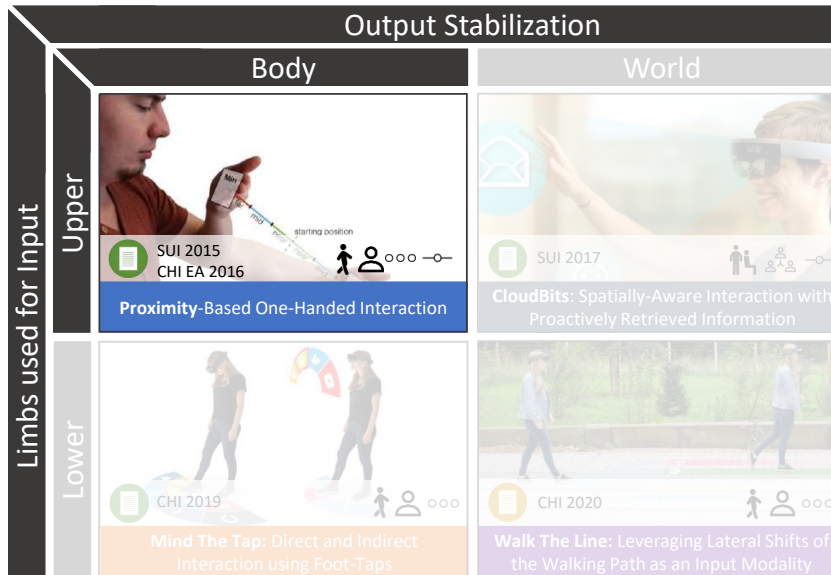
Output Stabilization

Limbs used for Input

Body

World

Upper

Lower

mid
starting position

SUI 2015
CHI EA 2016

**Proximity**-Based One-Handed Interaction

SUI 2017

**CloudBits**: Spatially-Aware Interaction with Proactively Retrieved Information

CHI 2019

**Mind The Tap:** Direct and Indirect Interaction using Foot-Taps

CHI 2020

**Walk The Line:** Leveraging Lateral Shifts of the Walking Path as an Input Modality